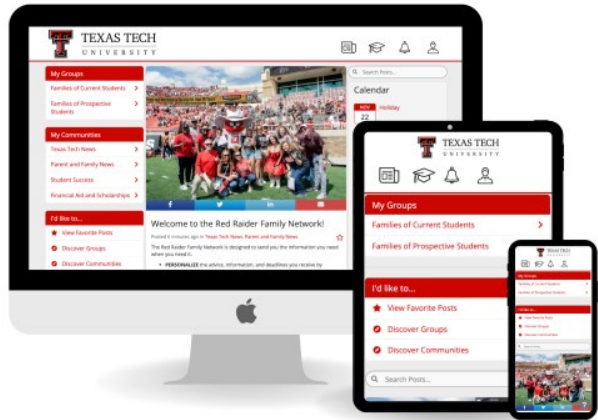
TEXAS TECH
UNIVERSITY

My Groups
Families of Current Students >
Families of Prospective Students >

My Communities
Texas Tech News >
Parent and Family News >
Student Success >
Financial Aid and Scholarships >

I'd like to...
View Favorite Posts
Discover Groups
Discover Communities

Search Posts...
Calendar
NOV 22 Holiday

Welcome to the Red Raider Family Network!
Posted 6 minutes ago in Texas Tech News, Parent and Family News
The Red Raider Family Network is designed to send you the information you need when you need it.
• PERSONALIZE the advice, information, and deadlines you receive by

TEXAS TECH
UNIVERSITY

My Groups
Families of Current Students >
Families of Prospective Students >

I'd like to...
View Favorite Posts
Discover Groups
Discover Communities

Search Posts...

TEXAS TECH
My Groups
Families of Current Students
Families of Prospective Students
I'd like to...
View Favorite Posts
Discover Groups
Discover Communities
Search Posts...